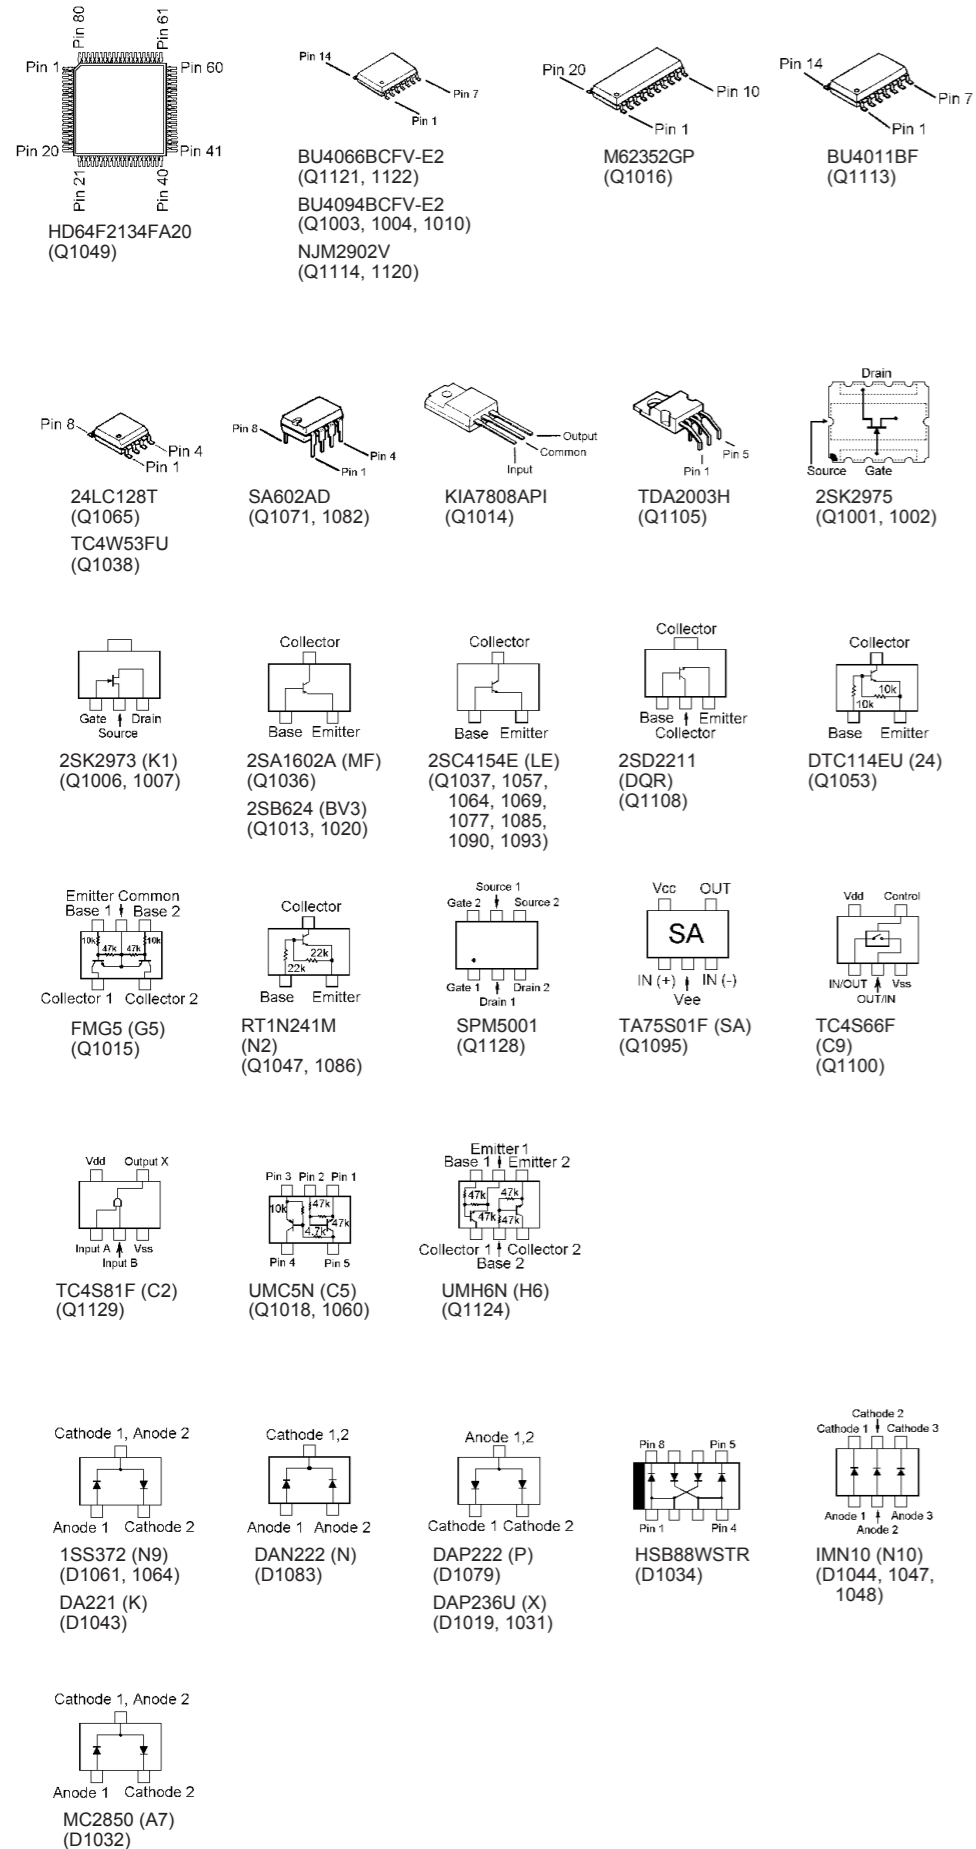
Pin 80
Pin 61
Pin 1
Pin 60
Pin 20
Pin 41
Pin 21
Pin 40
HD64F2134FA20
(Q1049)

Pin 14
Pin 7
Pin 1
BU4066BCFV-E2
(Q1121, 1122)
BU4094BCFV-E2
(Q1003, 1004, 1010)
NJM2902V
(Q1114, 1120)

Pin 20
Pin 10
Pin 1
M62352GP
(Q1016)

Pin 14
Pin 7
Pin 1
BU4011BF
(Q1113)

Pin 8
Pin 4
Pin 1
24LC128T
(Q1065)
TC4W53FU
(Q1038)

Pin 8
Pin 4
Pin 1
SA602AD
(Q1071, 1082)

Output
Common
Input
KIA7808API
(Q1014)

Pin 1
Pin 5
TDA2003H
(Q1105)

Drain
Source
Gate
2SK2975
(Q1001, 1002)

Gate
Drain
Source
2SK2973 (K1)
(Q1006, 1007)

Collector
Base
Emitter
2SA1602A (MF)
(Q1036)
2SB624 (BV3)
(Q1013, 1020)

Collector
Base
Emitter
2SC4154E (LE)
(Q1037, 1057, 1064, 1069, 1077, 1085, 1090, 1093)

Collector
Base
Emitter
Collector
2SD2211
(DQR)
(Q1108)

Collector
10k
10k
Base
Emitter
DTC114EU (24)
(Q1053)

Emitter Common
Base 1
Base 2
10k
47k
47k
10k
Collector 1
Collector 2
FMG5 (G5)
(Q1015)

Collector
22k
22k
Base
Emitter
RT1N241M
(N2)
(Q1047, 1086)

Source 1
Gate 2
Source 2
Gate 1
Drain 2
Drain 1
SPM5001
(Q1128)

Vcc
OUT
SA
IN (+)
IN (-)
Vee
TA75S01F (SA)
(Q1095)

Vdd
Control
IN/OUT
Vss
OUT/IN
TC4S66F
(C9)
(Q1100)

Vdd
Output X
Input A
Vss
Input B
TC4S81F (C2)
(Q1129)

Pin 3
Pin 2
Pin 1
10k
47k
47k
4.7k
Pin 4
Pin 5
UMC5N (C5)
(Q1018, 1060)

Emitter 1
Base 1
Emitter 2
47k
47k
47k
47k
Collector 1
Collector 2
Base 2
UMH6N (H6)
(Q1124)

Cathode 1, Anode 2
Anode 1
Cathode 2
1SS372 (N9)
(D1061, 1064)
DA221 (K)
(D1043)

Cathode 1,2
Anode 1
Anode 2
DAN222 (N)
(D1083)

Anode 1,2
Cathode 1
Cathode 2
DAP222 (P)
(D1079)
DAP236U (X)
(D1019, 1031)

Pin 8
Pin 5
Pin 1
Pin 4
HSB88WSTR
(D1034)

Cathode 2
Cathode 1
Cathode 3
Anode 1
Anode 3
Anode 2
IMN10 (N10)
(D1044, 1047, 1048)

Cathode 1, Anode 2
Anode 1
Cathode 2
MC2850 (A7)
(D1032)